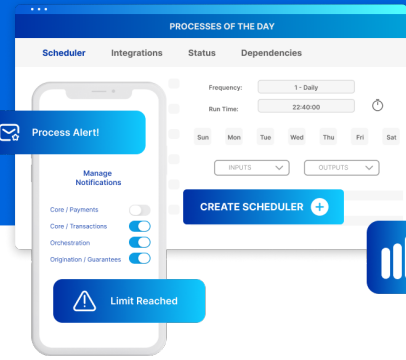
PROCESSES OF THE DAY

Scheduler Integrations Status Dependencies

Frequency: 1 - Daily

Run Time: 22:40:00

Sun Mon Tue Wed Thu Fri Sat

INPUTS OUTPUTS

CREATE SCHEDULER

Process Alert!

Manage Notifications

Core / Payments

Core / Transactions

Orchestration

Origination / Guarantees

Limit Reached